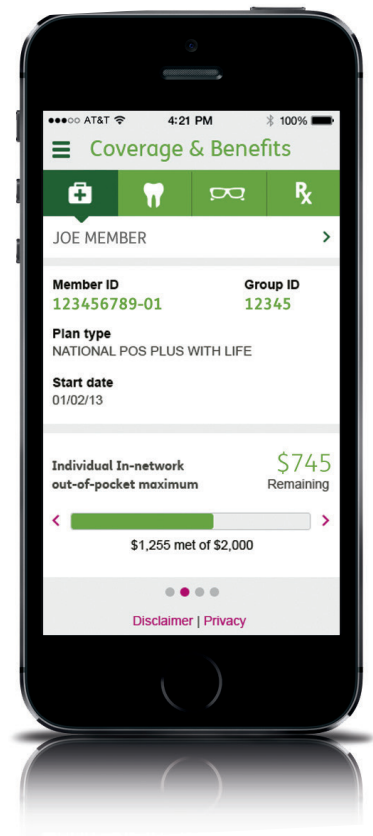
●●●○○ AT&T 4:21 PM 100%

Coverage & Benefits

Rx

JOE MEMBER

Member ID
123456789-01

Group ID
12345

Plan type
NATIONAL POS PLUS WITH LIFE

Start date
01/02/13

Individual In-network out-of-pocket maximum

$745
Remaining

$1,255 met of $2,000

Disclaimer | Privacy